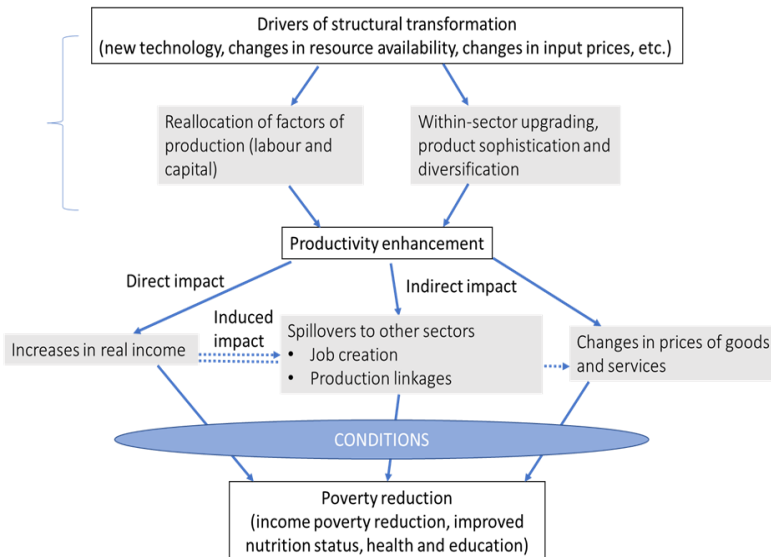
Drivers of structural transformation
(new technology, changes in resource availability, changes in input prices, etc.)

Reallocation of factors of production (labour and capital)

Within-sector upgrading, product sophistication and diversification

Productivity enhancement

Direct impact

Indirect impact

Induced impact

Increases in real income

Spillovers to other sectors
• Job creation
• Production linkages

Changes in prices of goods and services

CONDITIONS

Poverty reduction
(income poverty reduction, improved nutrition status, health and education)